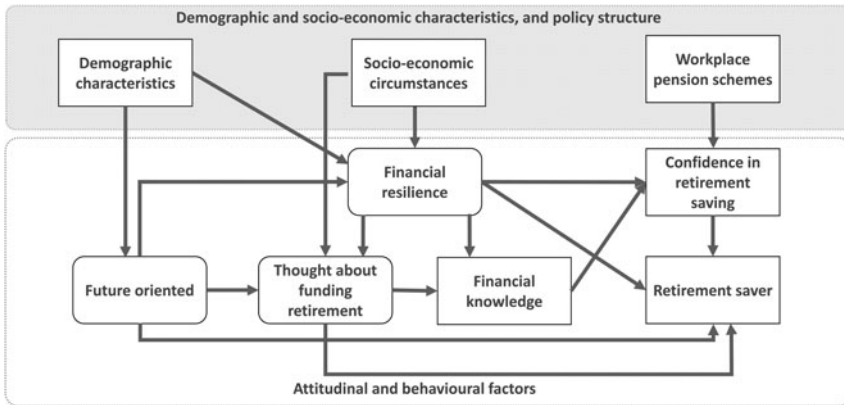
Demographic and socio-economic characteristics, and policy structure

Demographic characteristics

Socio-economic circumstances

Workplace pension schemes

Financial resilience

Confidence in retirement saving

Future oriented

Thought about funding retirement

Financial knowledge

Retirement saver

Attitudinal and behavioural factors